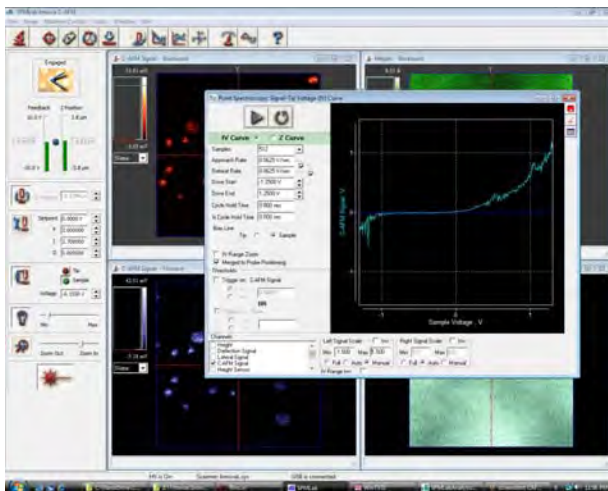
Engaged

Feedback

Z Position

Tip

Sample

Voltage

Min

Max

Zoom Out

Zoom In

C-AFM Signal - Backward

Height - Backward

C-AFM Signal - Forward

Point Spectroscopy: Signal Vs Voltage (IV) Curve

IV Curve

Z Curve

Samples

Approach Rate

Retract Rate

Sweep Start

Sweep End

Cycle Hold Time

Is Cycle Hold Time

Bias Line

Tip

Sample

IV Range Zoom

Managed to Probe Positioning

Thresholds

Trigger on: C-AFM Signal

Channels

Height

Deflection Signal

Lateral Signal

C-AFM Signal

Height Sensor

C-AFM Signal - V

Sample Voltage - V

Left Signal Scale

Right Signal Scale

Min

Max

Full

Auto

Manual

IV Range

Scanner: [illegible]

SPM is connected